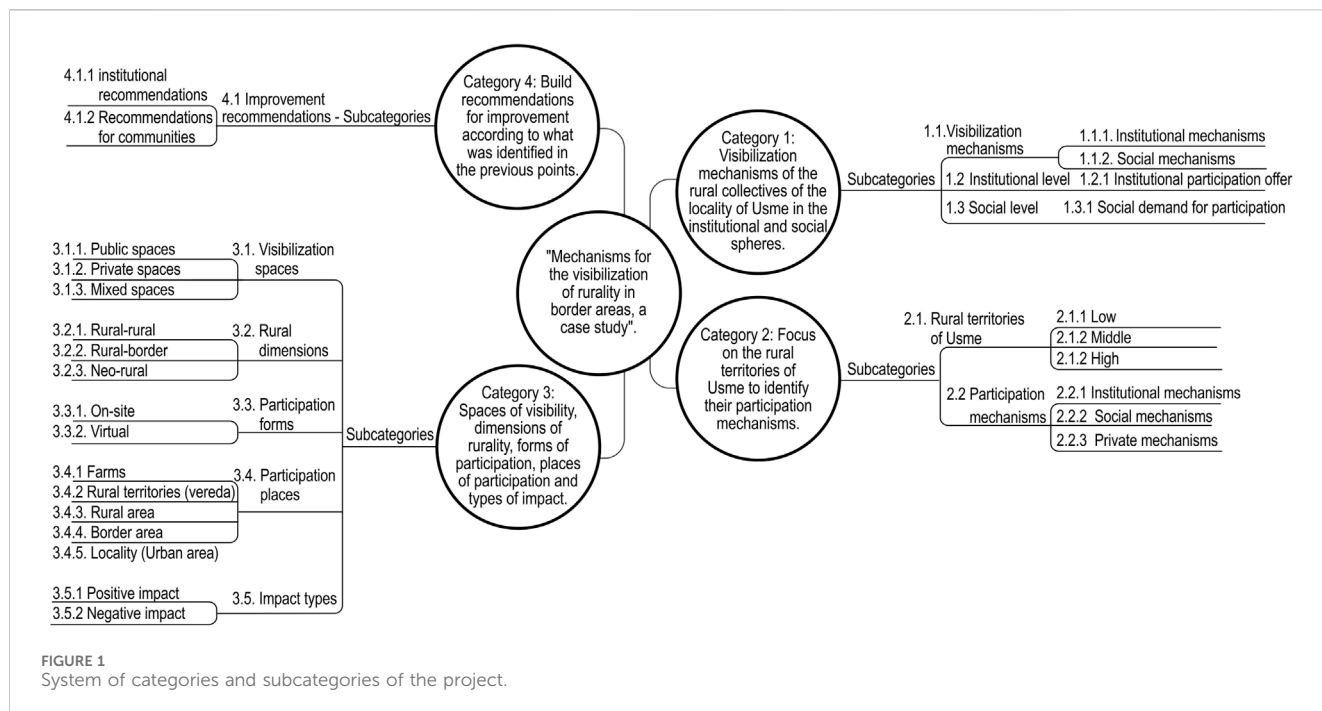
4.1.1 institutional recommendations

4.1.2 Recommendations for communities

4.1 Improvement recommendations - Subcategories

Category 4: Build recommendations for improvement according to what was identified in the previous points.

Category 1: Visibilization mechanisms of the rural collectives of the locality of Usme in the institutional and social spheres.

Subcategories

1.1.Visibilization mechanisms

1.1.1. Institutional mechanisms

1.1.2. Social mechanisms

1.2 Institutional level

1.2.1 Institutional participation offer

1.3 Social level

1.3.1 Social demand for participation

"Mechanisms for the visibilization of rurality in border areas, a case study".

3.1.1. Public spaces
3.1.2. Private spaces
3.1.3. Mixed spaces

3.1. Visibilization spaces

3.2.1. Rural-rural
3.2.2. Rural-border
3.2.3. Neo-rural

3.2. Rural dimensions

3.3.1. On-site
3.3.2. Virtual

3.3. Participation forms

Subcategories

3.4.1 Farms
3.4.2 Rural territories (vereda)
3.4.3. Rural area
3.4.4. Border area
3.4.5. Locality (Urban area)

3.4. Participation places

3.5.1 Positive impact
3.5.2 Negative impact

3.5. Impact types

Category 3: Spaces of visibility, dimensions of rurality, forms of participation, places of participation and types of impact.

Category 2: Focus on the rural territories of Usme to identify their participation mechanisms.

Subcategories

2.1. Rural territories of Usme

2.1.1 Low
2.1.2 Middle
2.1.2 High

2.2 Participation mechanisms

2.2.1 Institutional mechanisms
2.2.2 Social mechanisms
2.2.3 Private mechanisms

FIGURE 1
System of categories and subcategories of the project.